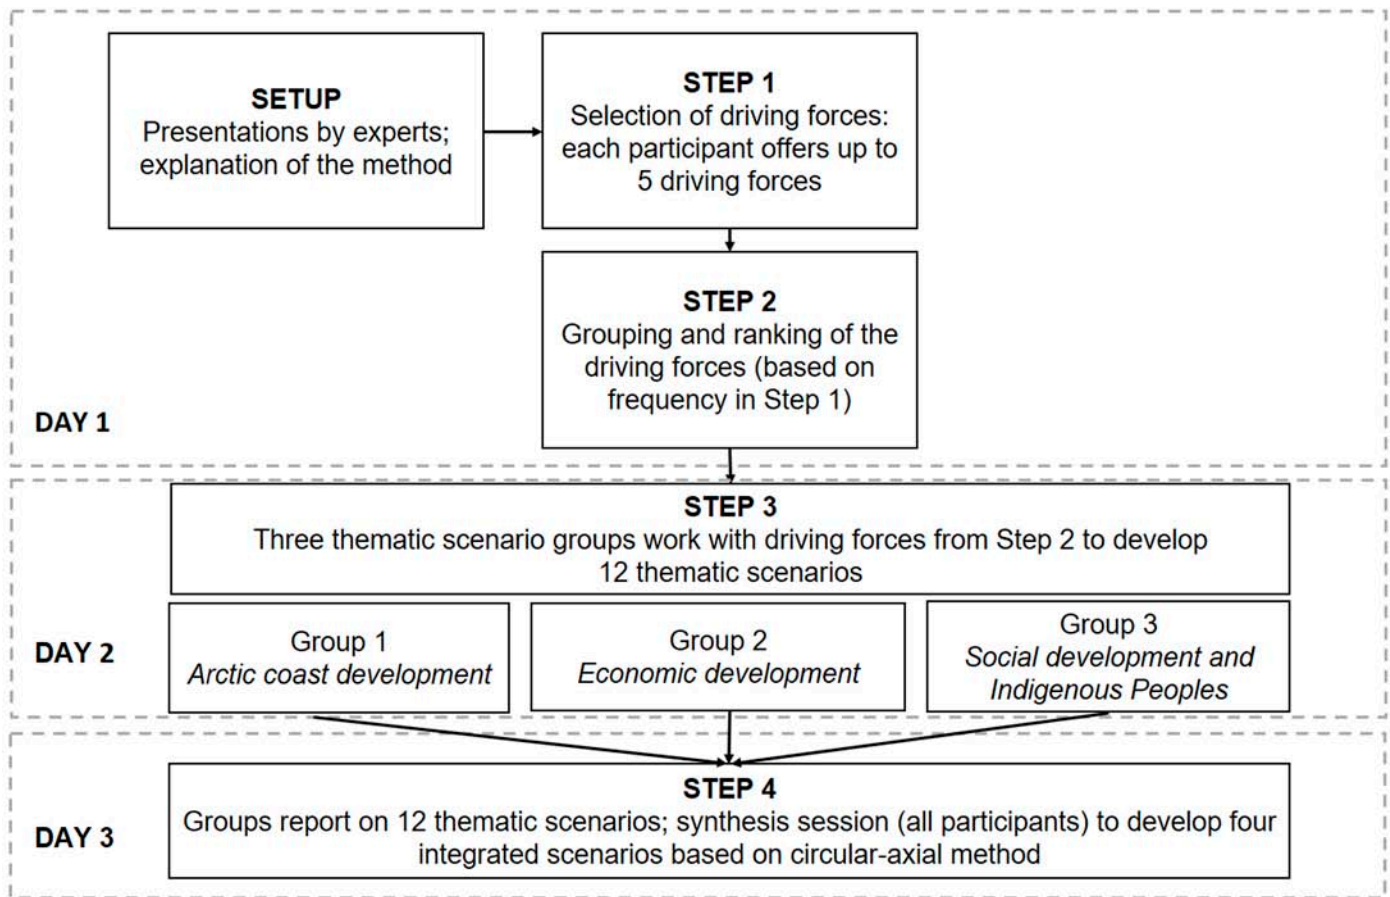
SETUP
Presentations by experts; explanation of the method

STEP 1
Selection of driving forces: each participant offers up to 5 driving forces

STEP 2
Grouping and ranking of the driving forces (based on frequency in Step 1)

DAY 1

STEP 3
Three thematic scenario groups work with driving forces from Step 2 to develop 12 thematic scenarios

DAY 2

Group 1
*Arctic coast development*

Group 2
*Economic development*

Group 3
*Social development and Indigenous Peoples*

DAY 3

STEP 4
Groups report on 12 thematic scenarios; synthesis session (all participants) to develop four integrated scenarios based on circular-axial method